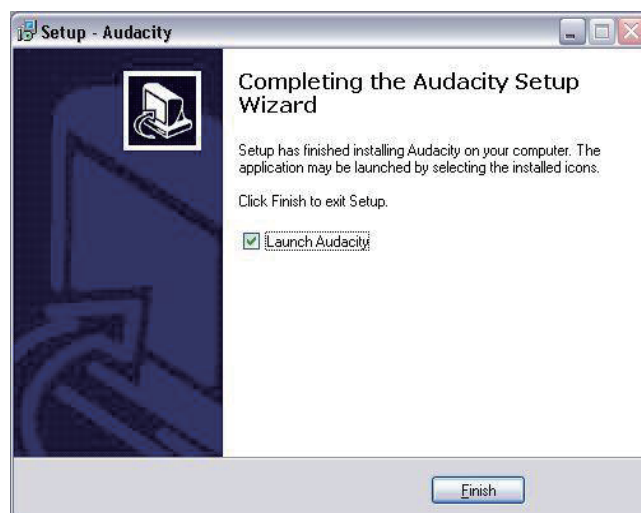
Setup - Audacity

Completing the Audacity Setup Wizard

Setup has finished installing Audacity on your computer. The application may be launched by selecting the installed icons.

Click Finish to exit Setup.

Launch Audacity

Finish